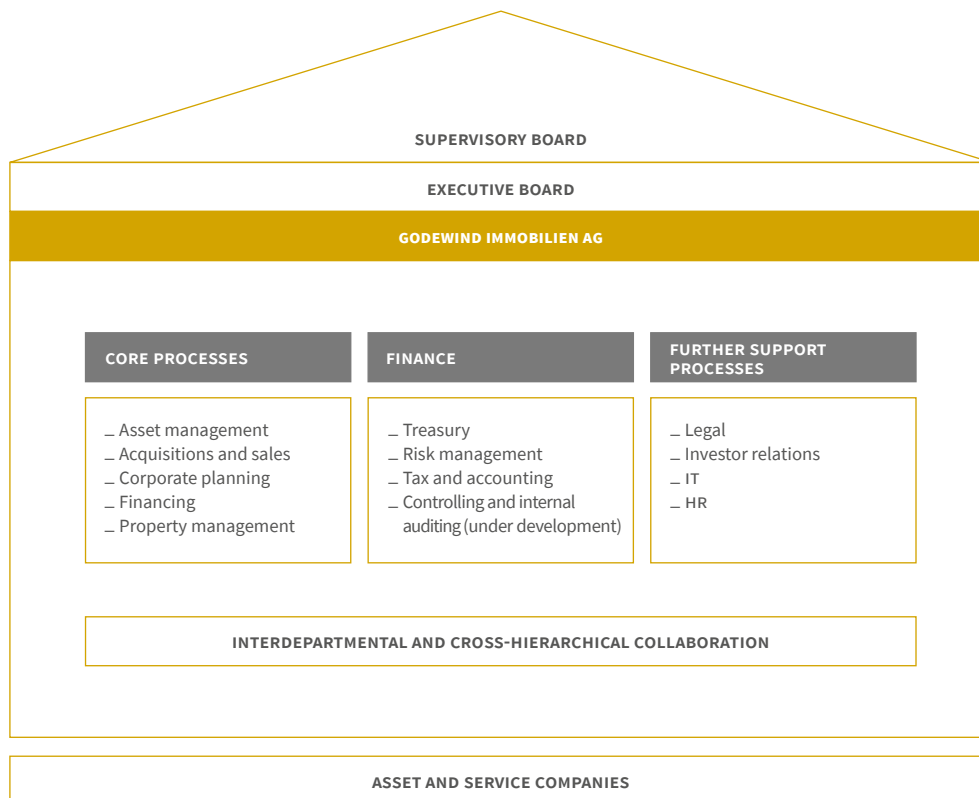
SUPERVISORY BOARD

EXECUTIVE BOARD

GODEWIND IMMOBILIEN AG

CORE PROCESSES

_ Asset management
_ Acquisitions and sales
_ Corporate planning
_ Financing
_ Property management

FINANCE

_ Treasury
_ Risk management
_ Tax and accounting
_ Controlling and internal auditing (under development)

FURTHER SUPPORT PROCESSES

_ Legal
_ Investor relations
_ IT
_ HR

INTERDEPARTMENTAL AND CROSS-HIERARCHICAL COLLABORATION

ASSET AND SERVICE COMPANIES